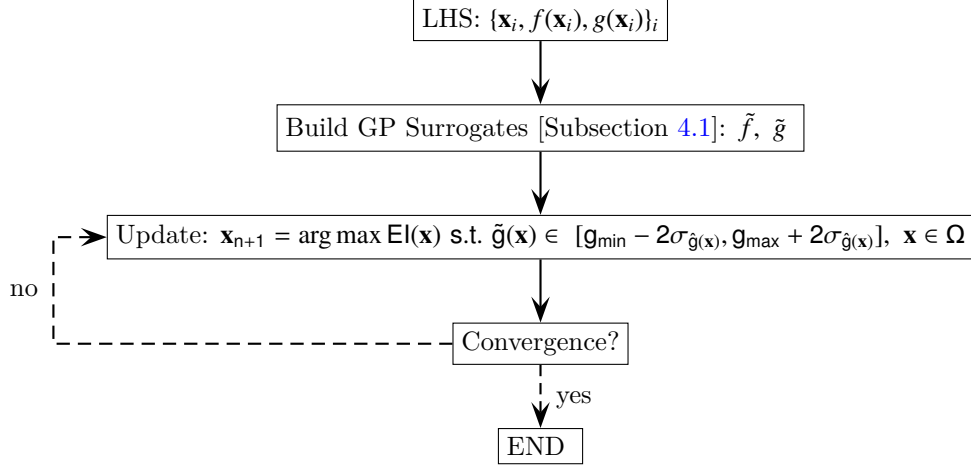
LHS: $\{\mathbf{x}_i, f(\mathbf{x}_i), g(\mathbf{x}_i)\}_i$

Build GP Surrogates [Subsection 4.1]: $\tilde{f}$, $\tilde{g}$

Update: $\mathbf{x}_{n+1} = \arg\max \mathrm{EI}(\mathbf{x})$ s.t. $\tilde{g}(\mathbf{x}) \in [g_{min} - 2\sigma_{\hat{g}(\mathbf{x})}, g_{max} + 2\sigma_{\hat{g}(\mathbf{x})}]$, $\mathbf{x} \in \Omega$

no

Convergence?

yes

END